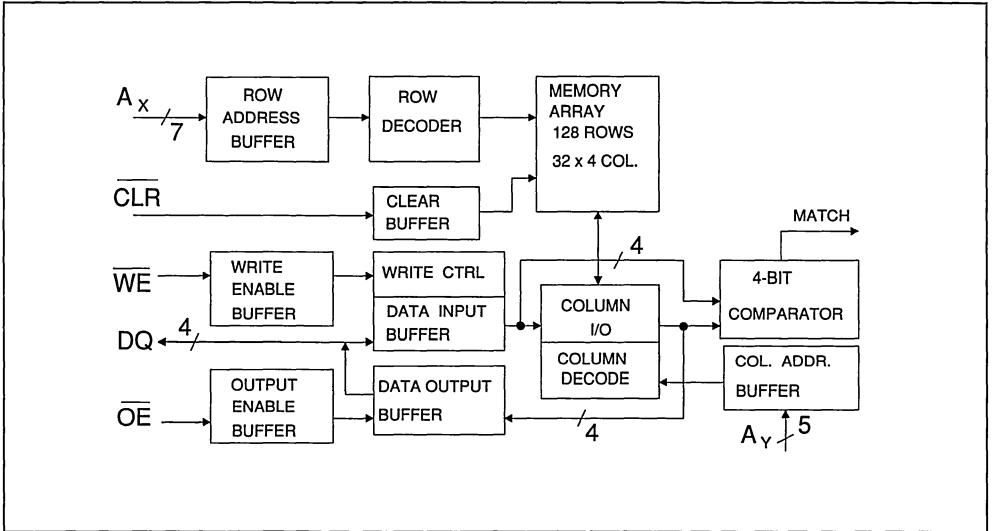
$A_X$
7
ROW ADDRESS BUFFER
ROW DECODER
MEMORY ARRAY 128 ROWS 32 x 4 COL.
$\overline{CLR}$
CLEAR BUFFER
MATCH
4
$\overline{WE}$
WRITE ENABLE BUFFER
WRITE CTRL
DATA INPUT BUFFER
COLUMN I/O
4-BIT COMPARATOR
DQ
4
COLUMN DECODE
COL. ADDR. BUFFER
$\overline{OE}$
OUTPUT ENABLE BUFFER
DATA OUTPUT BUFFER
4
$A_Y$
5